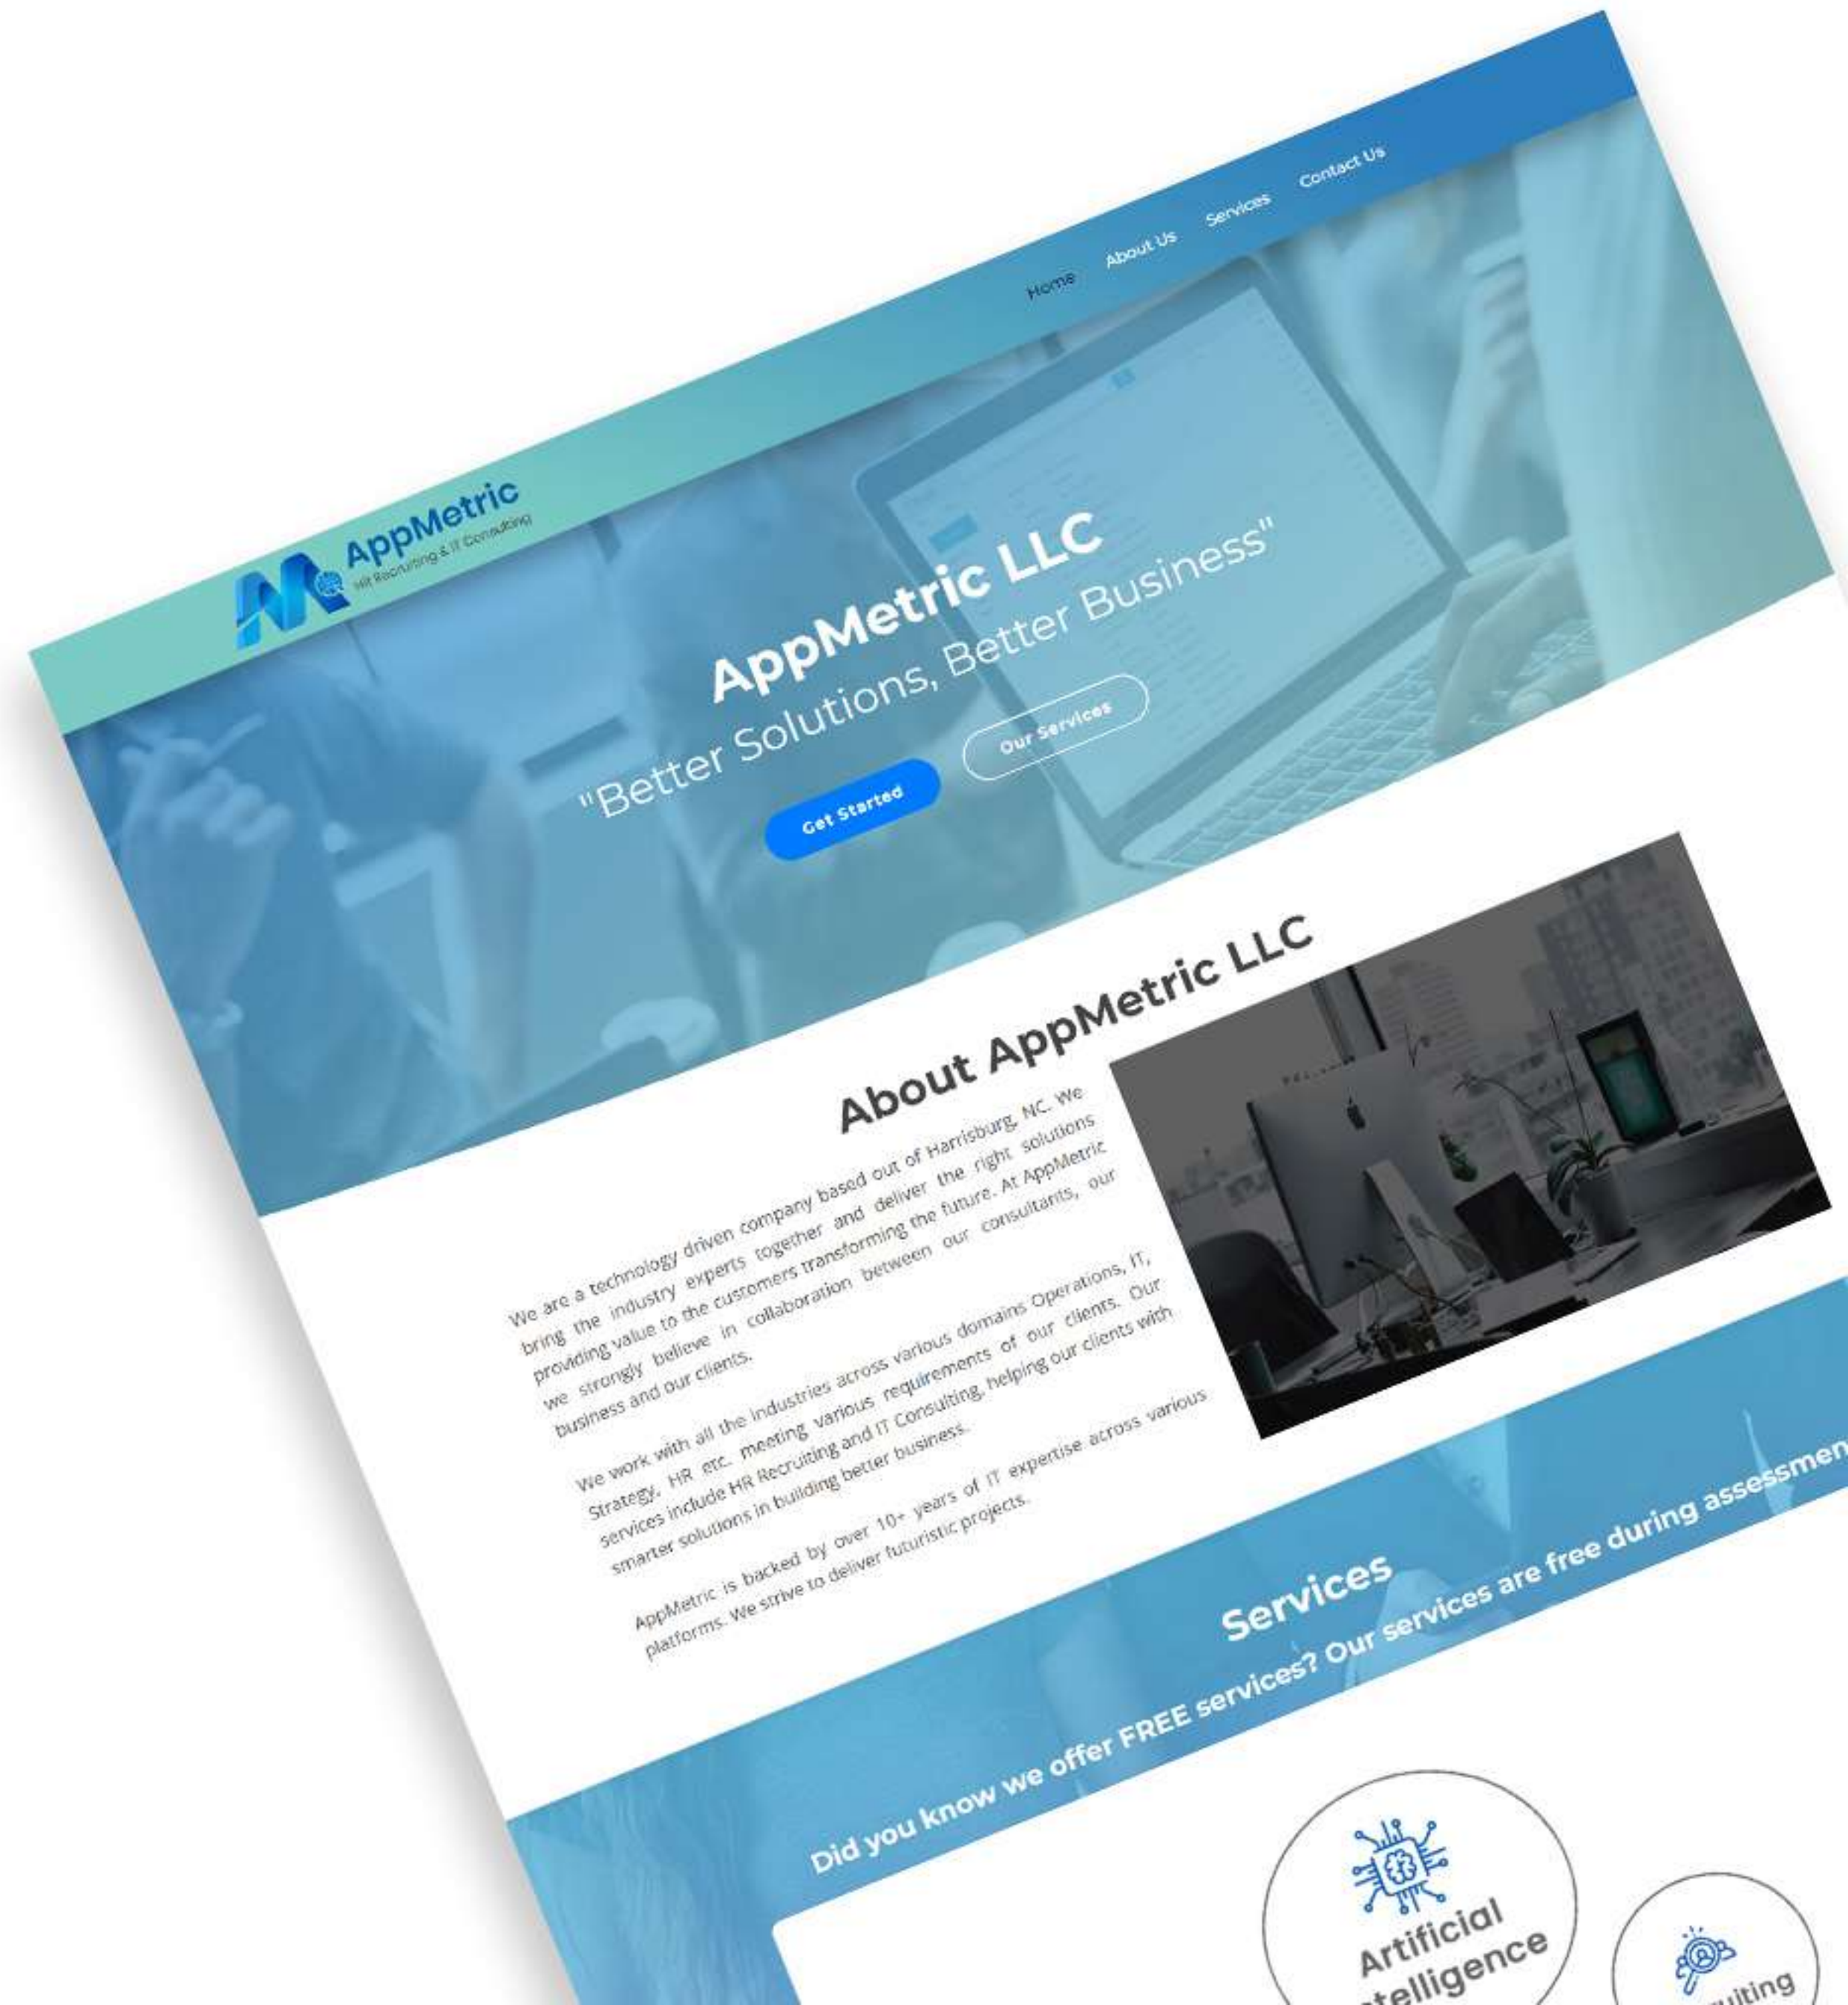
AppMetric
HR Recruiting & IT Consulting

Home About Us Services Contact Us

AppMetric LLC
"Better Solutions, Better Business"

Get Started Our Services

About AppMetric LLC

We are a technology driven company based out of Harrisburg, NC. We bring the industry experts together and deliver the right solutions providing value to the customers transforming the future. At AppMetric we strongly believe in collaboration between our consultants, our business and our clients.

We work with all the industries across various domains Operations, IT, Strategy, HR etc. meeting various requirements of our clients. Our services include HR Recruiting and IT Consulting, helping our clients with smarter solutions in building better business.

AppMetric is backed by over 10+ years of IT expertise across various platforms. We strive to deliver futuristic projects.

Services

Did you know we offer FREE services? Our services are free during assessmen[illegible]

Artificial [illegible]telligence

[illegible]uiting